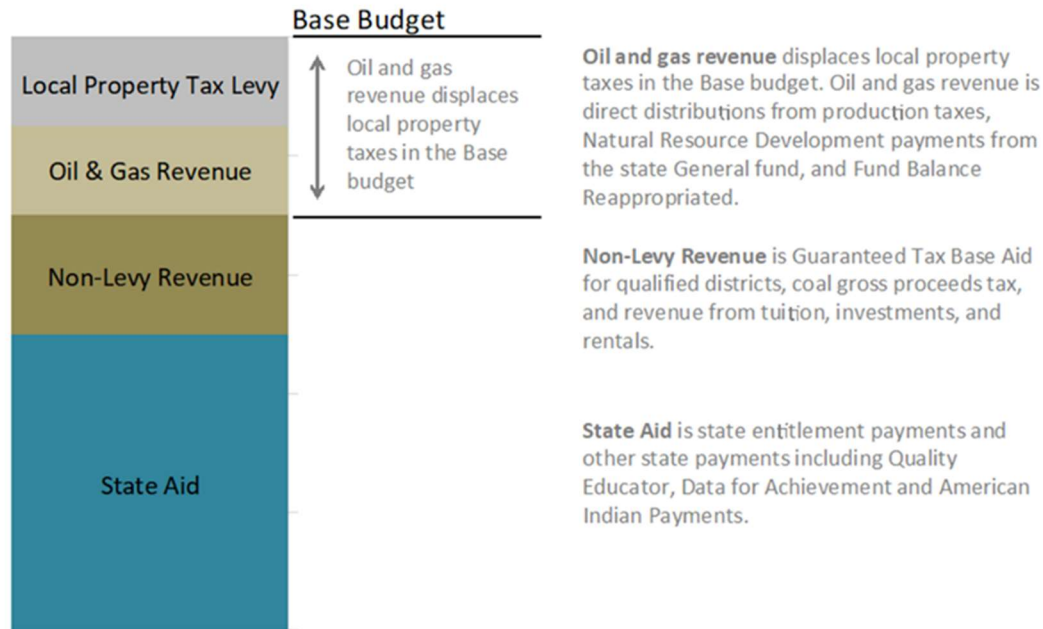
Base Budget

Local Property Tax Levy

Oil & Gas Revenue

Non-Levy Revenue

State Aid

Oil and gas revenue displaces local property taxes in the Base budget

**Oil and gas revenue** displaces local property taxes in the Base budget. Oil and gas revenue is direct distributions from production taxes, Natural Resource Development payments from the state General fund, and Fund Balance Reappropriated.

**Non-Levy Revenue** is Guaranteed Tax Base Aid for qualified districts, coal gross proceeds tax, and revenue from tuition, investments, and rentals.

**State Aid** is state entitlement payments and other state payments including Quality Educator, Data for Achievement and American Indian Payments.